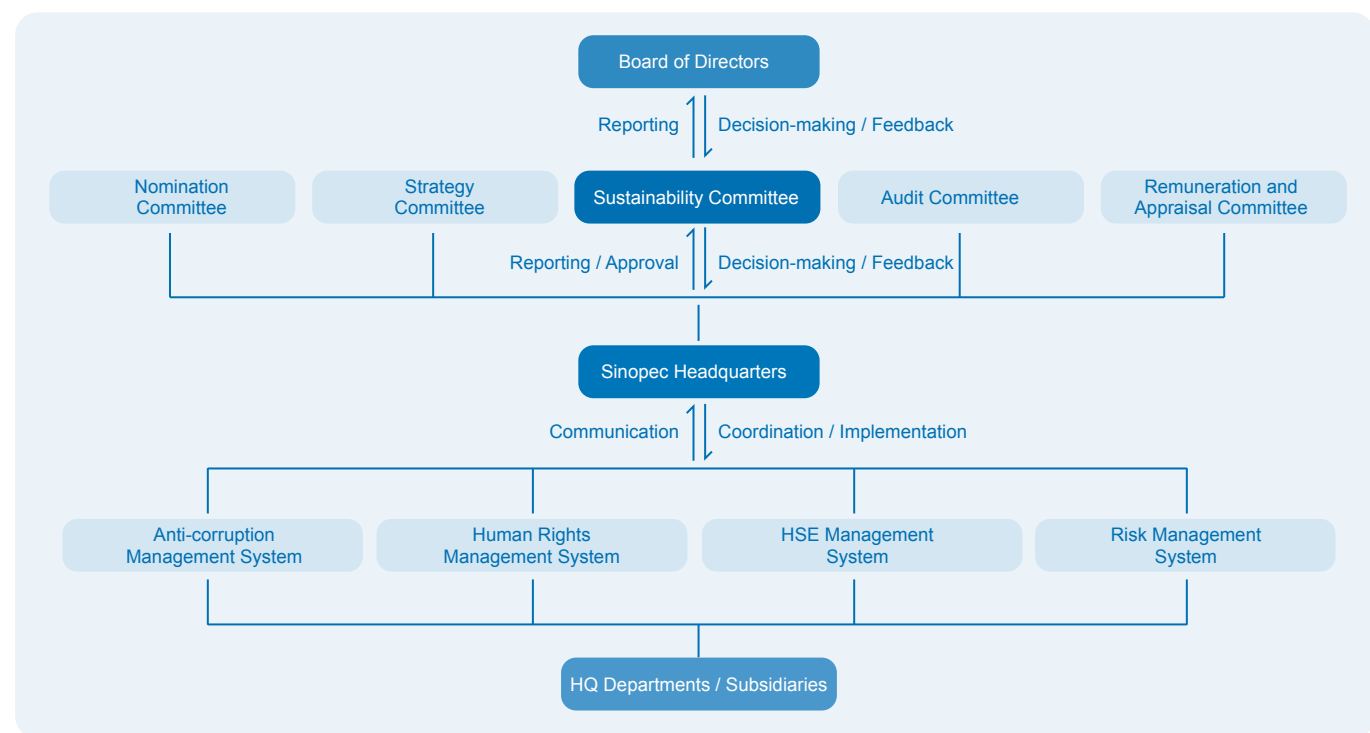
Board of Directors

Reporting

Decision-making / Feedback

Nomination Committee

Strategy Committee

Sustainability Committee

Audit Committee

Remuneration and Appraisal Committee

Reporting / Approval

Decision-making / Feedback

Sinopec Headquarters

Communication

Coordination / Implementation

Anti-corruption Management System

Human Rights Management System

HSE Management System

Risk Management System

HQ Departments / Subsidiaries